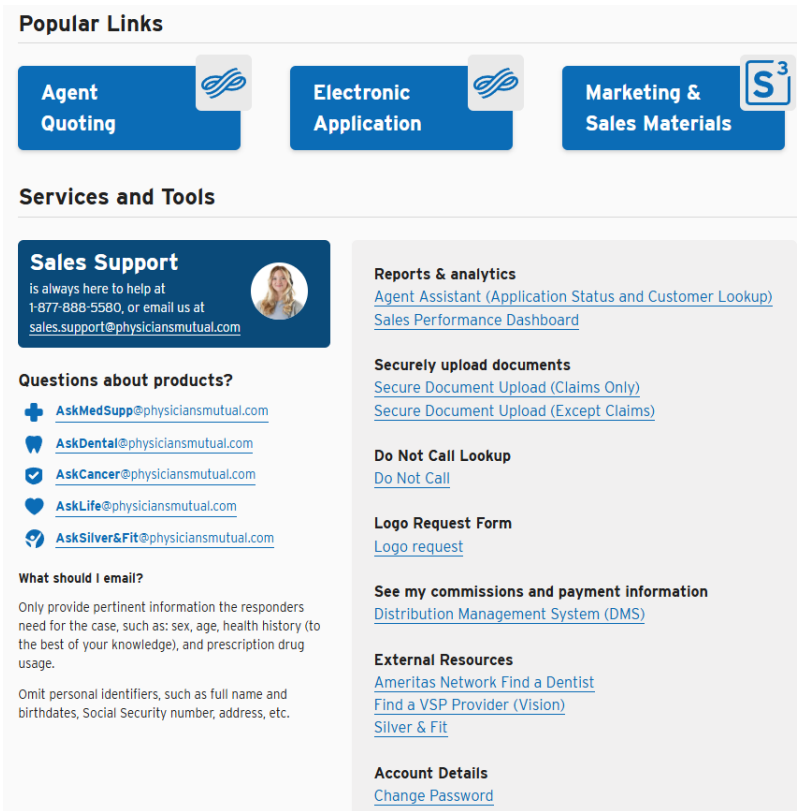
Popular Links

Agent Quoting

Electronic Application

Marketing & Sales Materials

$S^3$

Services and Tools

Sales Support is always here to help at 1-877-888-5580, or email us at sales.support@physiciansmutual.com

Questions about products?

AskMedSupp@physiciansmutual.com

AskDental@physiciansmutual.com

AskCancer@physiciansmutual.com

AskLife@physiciansmutual.com

AskSilver&Fit@physiciansmutual.com

What should I email?

Only provide pertinent information the responders need for the case, such as: sex, age, health history (to the best of your knowledge), and prescription drug usage.

Omit personal identifiers, such as full name and birthdates, Social Security number, address, etc.

Reports & analytics
Agent Assistant (Application Status and Customer Lookup)
Sales Performance Dashboard

Securely upload documents
Secure Document Upload (Claims Only)
Secure Document Upload (Except Claims)

Do Not Call Lookup
Do Not Call

Logo Request Form
Logo request

See my commissions and payment information
Distribution Management System (DMS)

External Resources
Ameritas Network Find a Dentist
Find a VSP Provider (Vision)
Silver & Fit

Account Details
Change Password